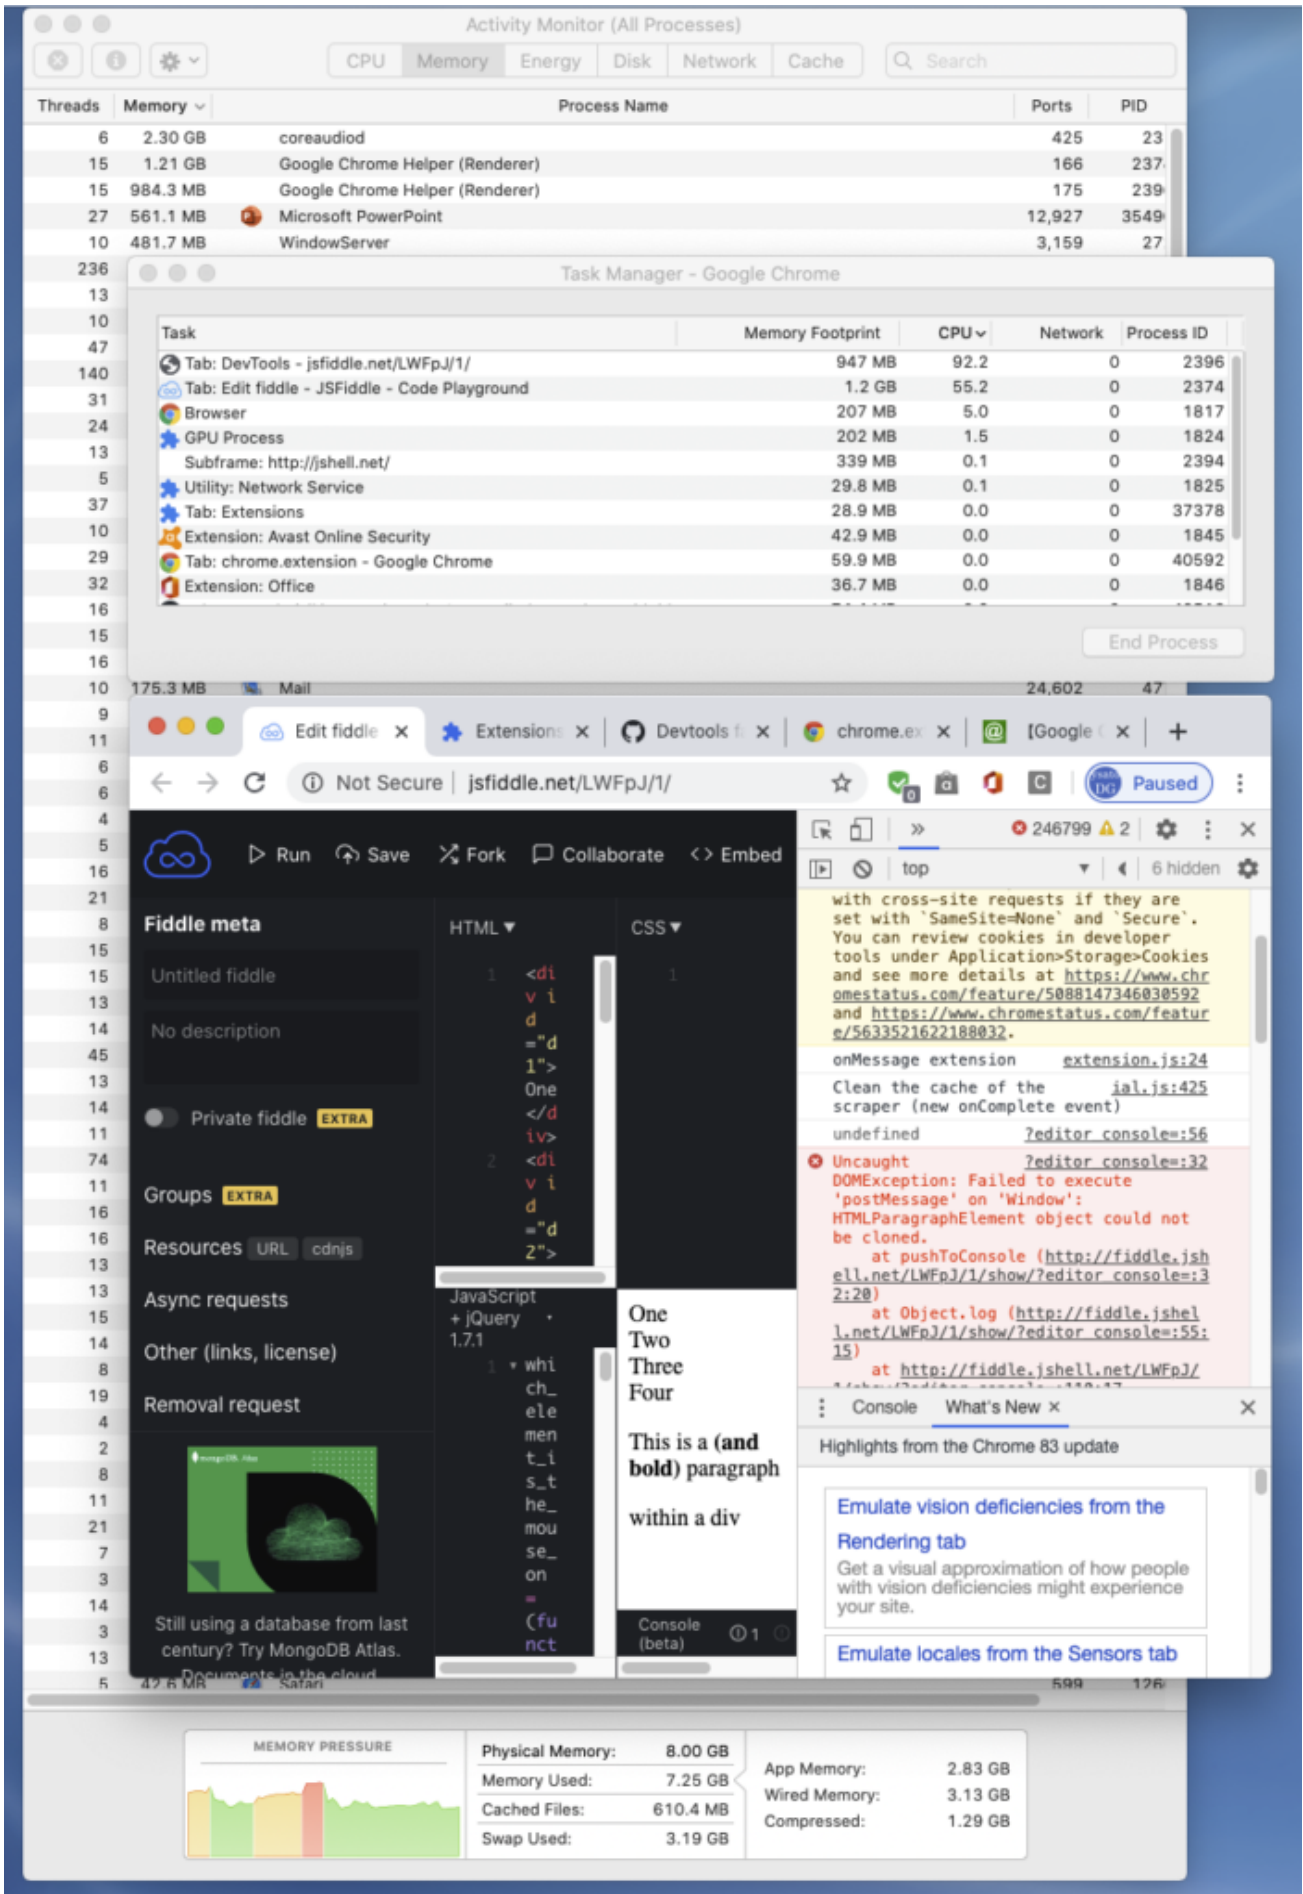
Activity Monitor (All Processes)

CPU | Memory | Energy | Disk | Network | Cache

Search

| Threads | Memory | Process Name | Ports | PID |
|---|---|---|---|---|
| 6 | 2.30 GB | coreaudiod | 425 | 23 |
| 15 | 1.21 GB | Google Chrome Helper (Renderer) | 166 | 237 |
| 15 | 984.3 MB | Google Chrome Helper (Renderer) | 175 | 239 |
| 27 | 561.1 MB | Microsoft PowerPoint | 12,927 | 3549 |
| 10 | 481.7 MB | WindowServer | 3,159 | 27 |
| 236 | | | | |
| 13 | | | | |
| 10 | | | | |
| 47 | | | | |
| 140 | | | | |
| 31 | | | | |
| 24 | | | | |
| 13 | | | | |
| 5 | | | | |
| 37 | | | | |
| 10 | | | | |
| 29 | | | | |
| 32 | | | | |
| 16 | | | | |
| 15 | | | | |
| 16 | | | | |
| 10 | 175.3 MB | Mail | 24,602 | 47 |

Task Manager - Google Chrome

| Task | Memory Footprint | CPU | Network | Process ID |
|---|---|---|---|---|
| Tab: DevTools - jsfiddle.net/LWFpJ/1/ | 947 MB | 92.2 | 0 | 2396 |
| Tab: Edit fiddle - JSFiddle - Code Playground | 1.2 GB | 55.2 | 0 | 2374 |
| Browser | 207 MB | 5.0 | 0 | 1817 |
| GPU Process | 202 MB | 1.5 | 0 | 1824 |
| Subframe: http://jshell.net/ | 339 MB | 0.1 | 0 | 2394 |
| Utility: Network Service | 29.8 MB | 0.1 | 0 | 1825 |
| Tab: Extensions | 28.9 MB | 0.0 | 0 | 37378 |
| Extension: Avast Online Security | 42.9 MB | 0.0 | 0 | 1845 |
| Tab: chrome.extension - Google Chrome | 59.9 MB | 0.0 | 0 | 40592 |
| Extension: Office | 36.7 MB | 0.0 | 0 | 1846 |

End Process

Edit fiddle | Extensions | Devtools | chrome.ex | [Google

Not Secure | jsfiddle.net/LWFpJ/1/

Paused

Run | Save | Fork | Collaborate | Embed

Fiddle meta
Untitled fiddle
No description
Private fiddle EXTRA
Groups EXTRA
Resources URL cdnjs
Async requests
Other (links, license)
Removal request

Still using a database from last century? Try MongoDB Atlas.

HTML ▾
1 <div id="d1">One</div>
2 <div id="d2">

CSS ▾
1

JavaScript + jQuery 1.7.1
1 whi ch_ ele men t_i s_t he_ mou se_ on = (fu nct

One
Two
Three
Four

This is a **(and bold)** paragraph

within a div

Console (beta) 1

246799 2
top
6 hidden

with cross-site requests if they are set with `SameSite=None` and `Secure`. You can review cookies in developer tools under Application>Storage>Cookies and see more details at https://www.chromestatus.com/feature/5088147346030592 and https://www.chromestatus.com/feature/5633521622188032.

onMessage extension extension.js:24

Clean the cache of the scraper (new onComplete event) ial.js:425

undefined ?editor_console=:56

Uncaught DOMException: Failed to execute 'postMessage' on 'Window': HTMLParagraphElement object could not be cloned. ?editor_console=:32
at pushToConsole (http://fiddle.jshell.net/LWFpJ/1/show/?editor_console=:32:20)
at Object.log (http://fiddle.jshell.net/LWFpJ/1/show/?editor_console=:55:15)
at http://fiddle.jshell.net/LWFpJ/

Console | What's New

Highlights from the Chrome 83 update

Emulate vision deficiencies from the Rendering tab
Get a visual approximation of how people with vision deficiencies might experience your site.

Emulate locales from the Sensors tab

MEMORY PRESSURE

| Physical Memory: | 8.00 GB |
|---|---|
| Memory Used: | 7.25 GB |
| Cached Files: | 610.4 MB |
| Swap Used: | 3.19 GB |

| App Memory: | 2.83 GB |
|---|---|
| Wired Memory: | 3.13 GB |
| Compressed: | 1.29 GB |